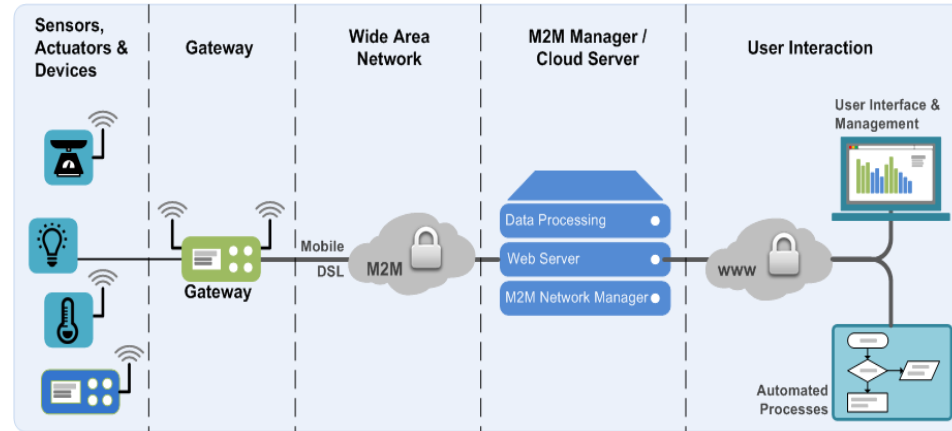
Sensors, Actuators & Devices

Gateway

Wide Area Network

M2M Manager / Cloud Server

User Interaction

User Interface & Management

Gateway

Mobile

DSL

M2M

Data Processing

Web Server

M2M Network Manager

www

Automated Processes